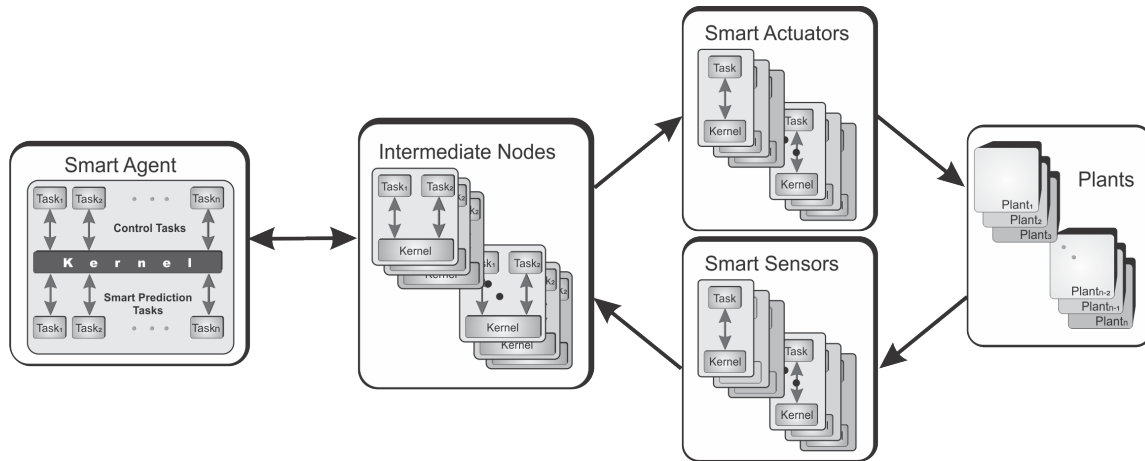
Smart Agent

$Task_1$ $Task_2$ • • • $Task_n$

Control Tasks

K e r n e l

Smart Prediction Tasks

$Task_1$ $Task_2$ • • • $Task_n$

Intermediate Nodes

$Task_1$ $Task_2$

Kernel

Kernel

$Task_1$ $Task_2$

Kernel

Kernel

Smart Actuators

Task

Kernel

Task

Kernel

Smart Sensors

Task

Kernel

Task

Kernel

Plants

$Plant_1$
$Plant_2$
$Plant_3$

$Plant_{n-2}$
$Plant_{n-1}$
$Plant_n$